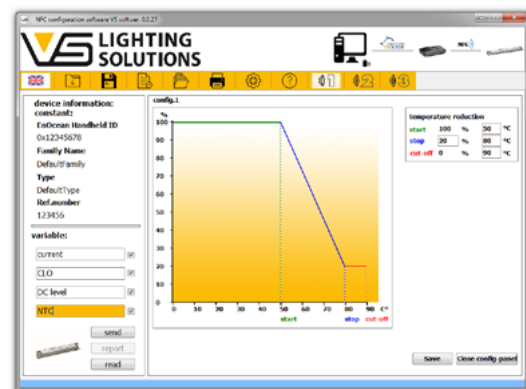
NFC configuration software VS software 0.0.27

LIGHTING SOLUTIONS

NFC

device information:
constant:
EnOcean Handheld ID
0x12345678
Family Name
DefaultFamily
Type
DefaultType
Ref.number
123456

variable:
current
CLO
DC level
NTC

send
report
read

config.1

%
100
90
80
70
60
50
40
30
20
10
0
0 10 20 30 40 50 60 70 80 90 C°
start stop cut-off

temperature reduction
| | | | | |
|---|---|---|---|---|
| start | 100 | % | 50 | °C |
| stop | 20 | % | 80 | °C |
| cut-off | 0 | % | 90 | °C |

Save
Close config panel